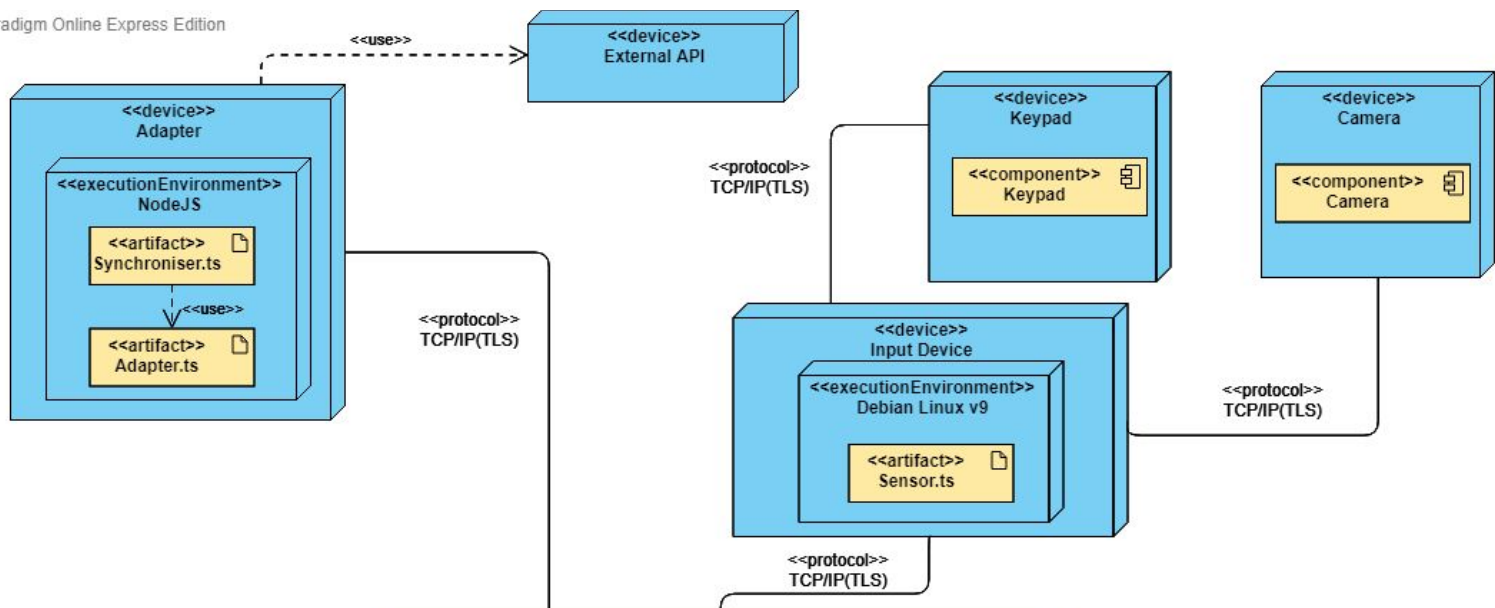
adigm Online Express Edition

<<use>>

<<device>>
External API

<<device>>
Adapter

<<executionEnvironment>>
NodeJS

<<artifact>>
Synchroniser.ts

<<use>>

<<artifact>>
Adapter.ts

<<protocol>>
TCP/IP(TLS)

<<protocol>>
TCP/IP(TLS)

<<device>>
Keypad

<<component>>
Keypad

<<device>>
Camera

<<component>>
Camera

<<device>>
Input Device

<<executionEnvironment>>
Debian Linux v9

<<artifact>>
Sensor.ts

<<protocol>>
TCP/IP(TLS)

<<protocol>>
TCP/IP(TLS)